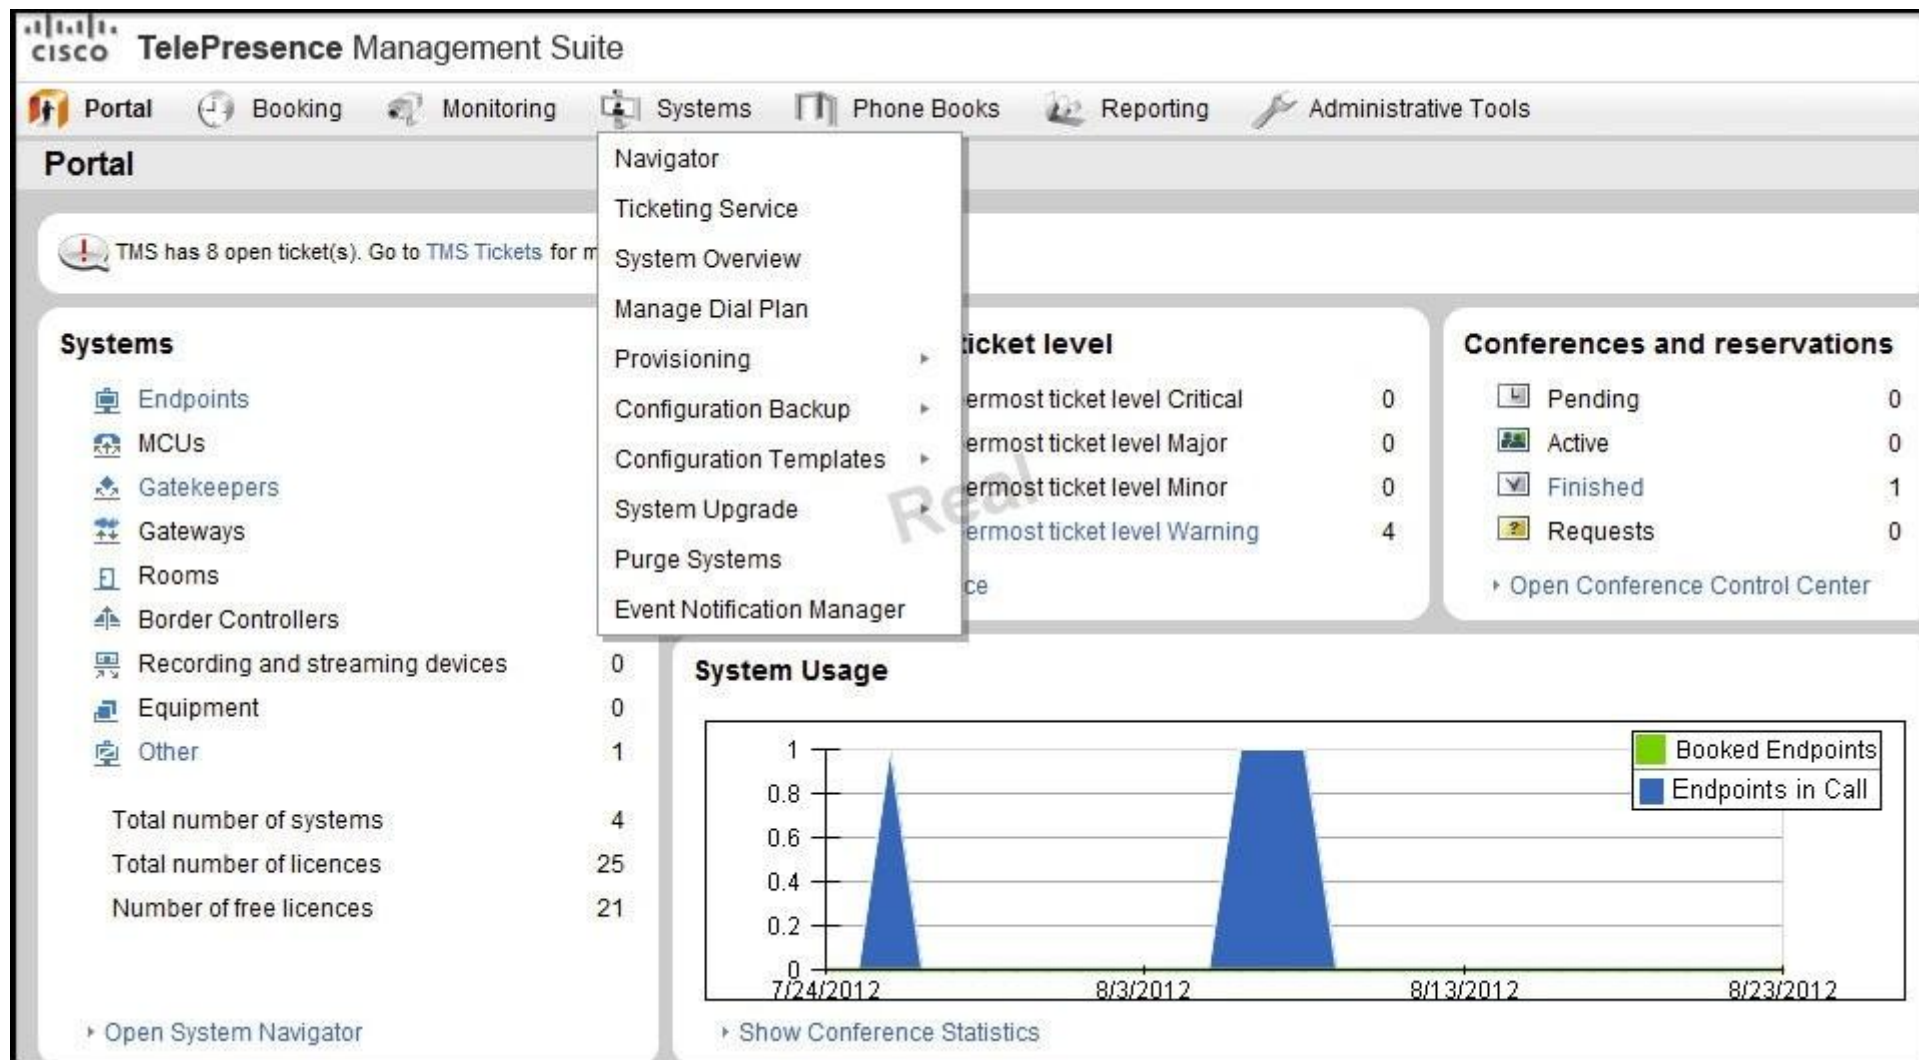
cisco TelePresence Management Suite

Portal Booking Monitoring Systems Phone Books Reporting Administrative Tools

Portal

Navigator
Ticketing Service
System Overview
Manage Dial Plan
Provisioning
Configuration Backup
Configuration Templates
System Upgrade
Purge Systems
Event Notification Manager

TMS has 8 open ticket(s). Go to TMS Tickets for m

Systems

| | |
|---|---|
| Endpoints | |
| MCUs | |
| Gatekeepers | |
| Gateways | |
| Rooms | |
| Border Controllers | |
| Recording and streaming devices | 0 |
| Equipment | 0 |
| Other | 1 |

| | |
|---|---|
| Total number of systems | 4 |
| Total number of licences | 25 |
| Number of free licences | 21 |

Open System Navigator

icket level

| | |
|---|---|
| ermost ticket level Critical | 0 |
| ermost ticket level Major | 0 |
| ermost ticket level Minor | 0 |
| ermost ticket level Warning | 4 |

ce

Real

Conferences and reservations

| | |
|---|---|
| Pending | 0 |
| Active | 0 |
| Finished | 1 |
| Requests | 0 |

Open Conference Control Center

System Usage

Booked Endpoints
Endpoints in Call

1
0.8
0.6
0.4
0.2
0
7/24/2012 8/3/2012 8/13/2012 8/23/2012

Show Conference Statistics